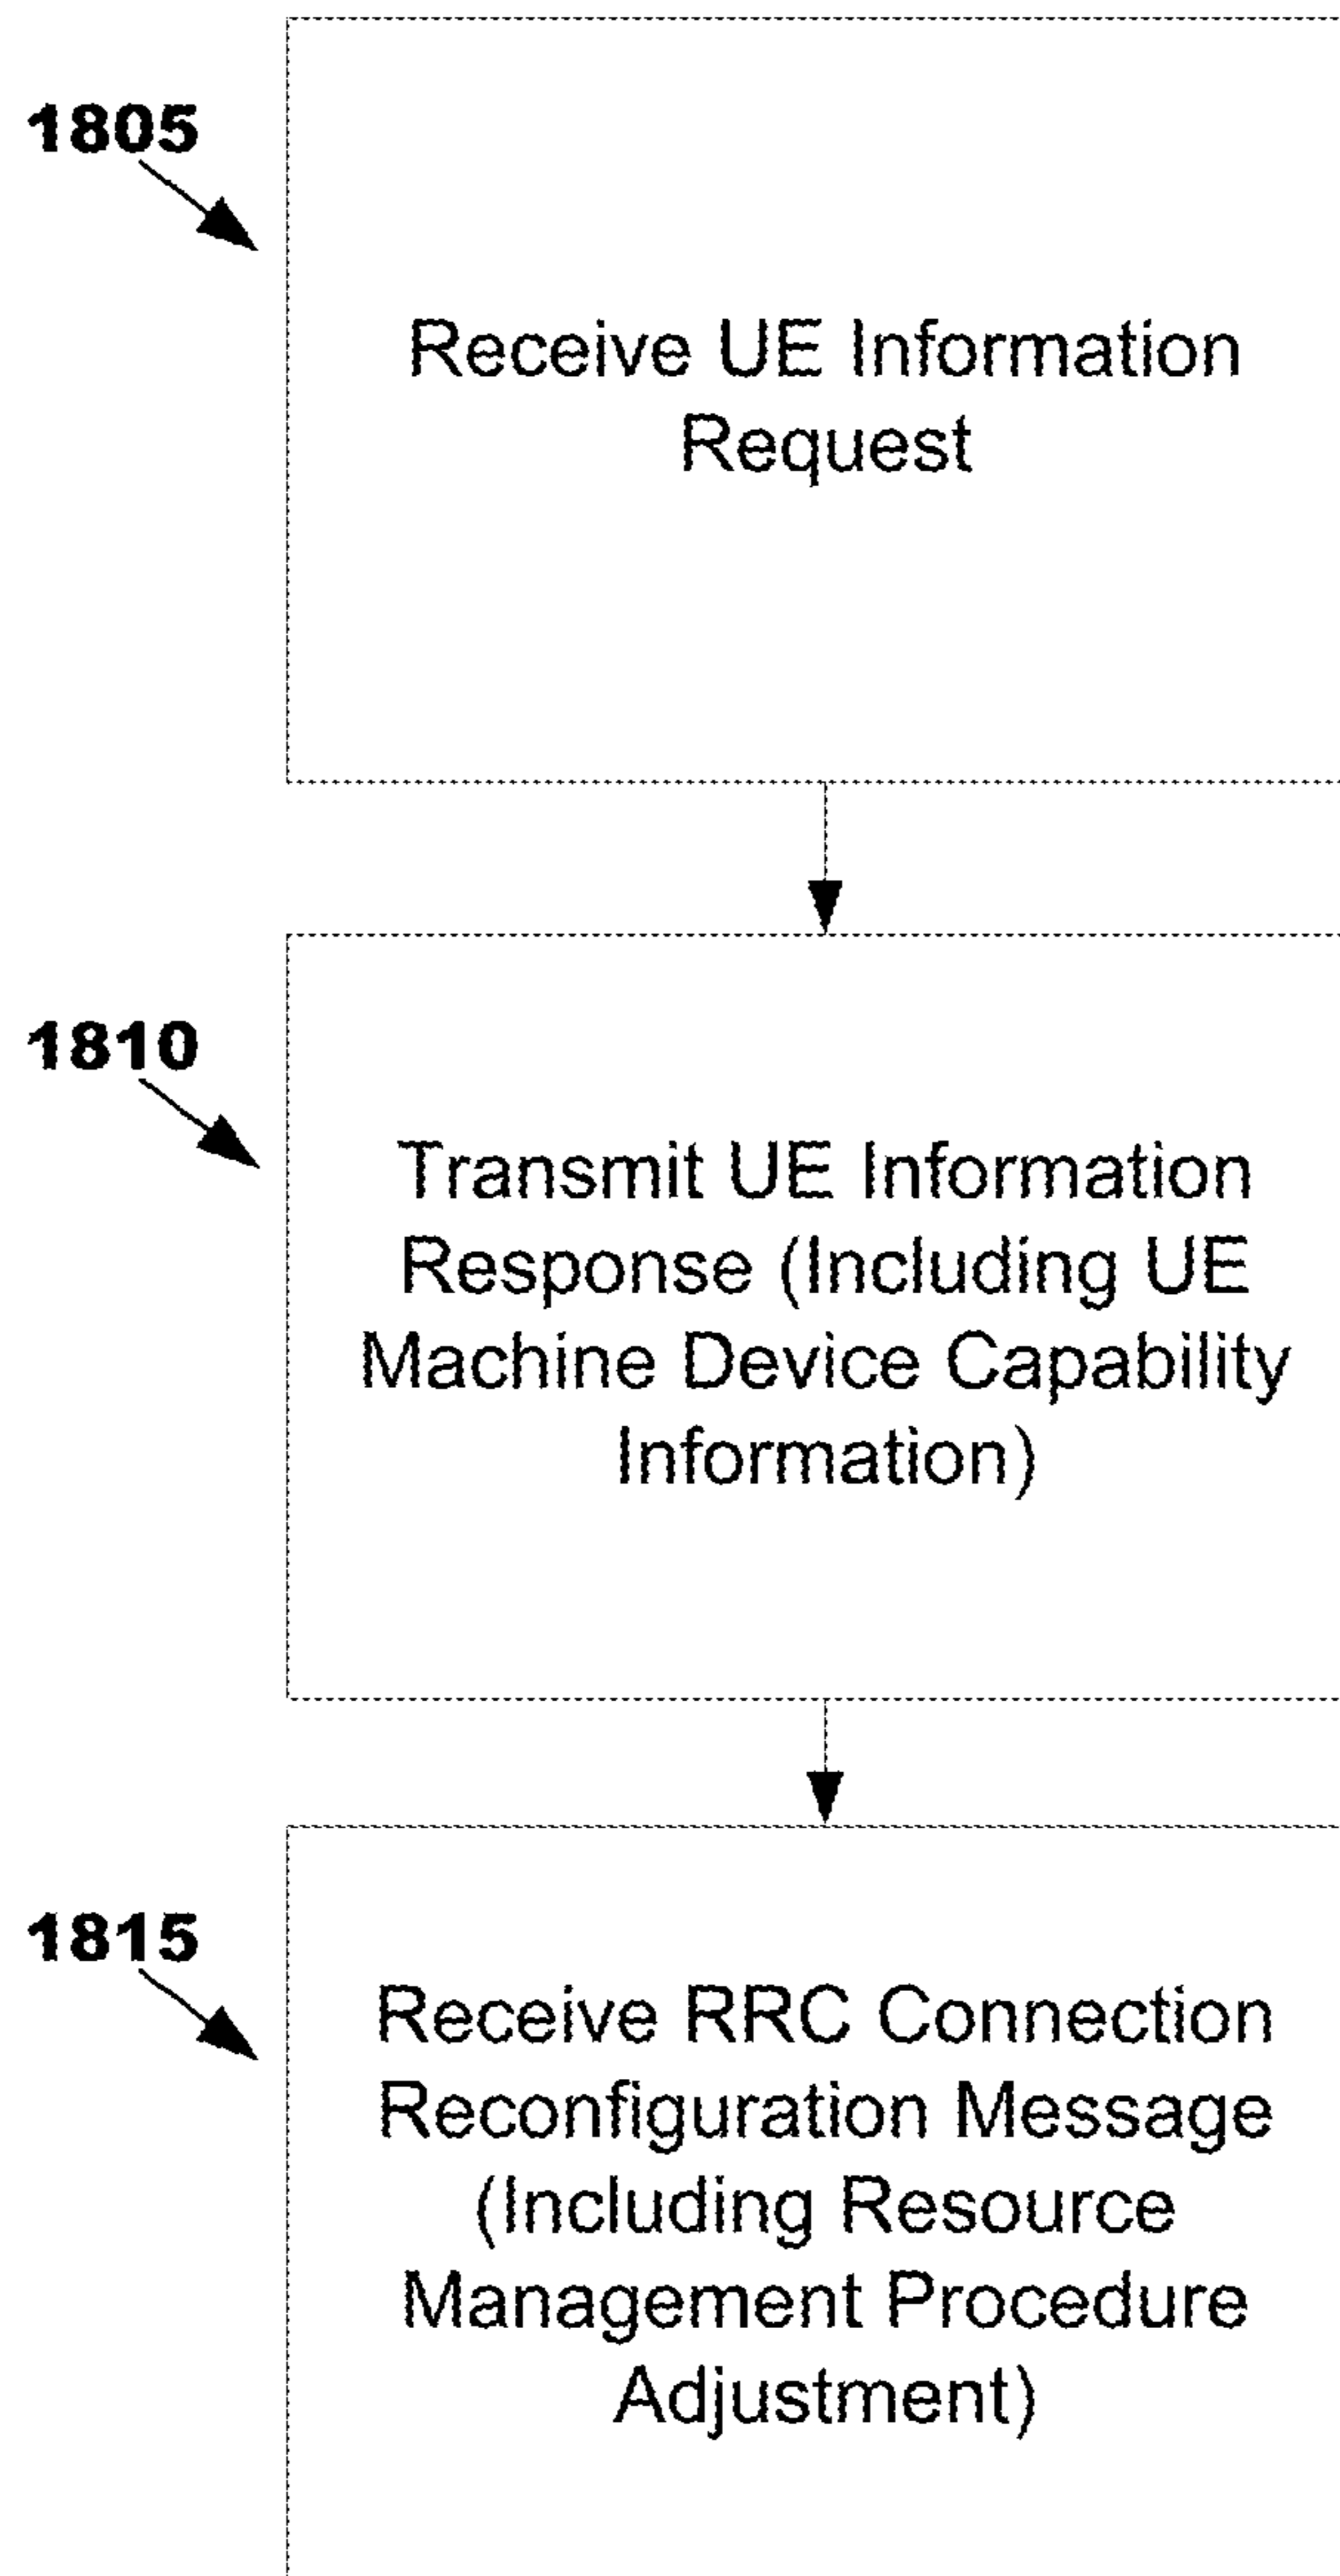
1805

Receive UE Information Request

1810

Transmit UE Information Response (Including UE Machine Device Capability Information)

1815

Receive RRC Connection Reconfiguration Message (Including Resource Management Procedure Adjustment)